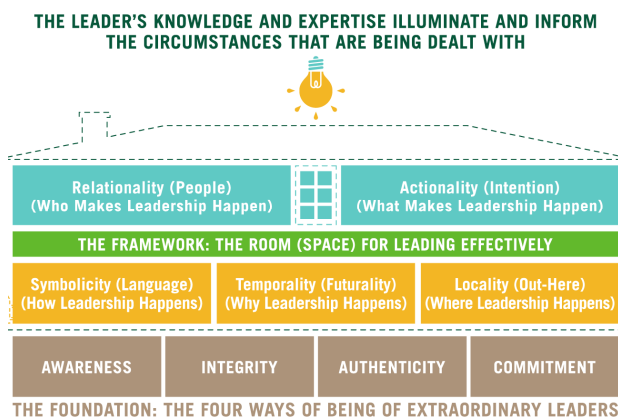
THE LEADER'S KNOWLEDGE AND EXPERTISE ILLUMINATE AND INFORM THE CIRCUMSTANCES THAT ARE BEING DEALT WITH

Relationality (People)
(Who Makes Leadership Happen)

Actionality (Intention)
(What Makes Leadership Happen)

THE FRAMEWORK: THE ROOM (SPACE) FOR LEADING EFFECTIVELY

Symbolicity (Language)
(How Leadership Happens)

Temporality (Futurality)
(Why Leadership Happens)

Locality (Out-Here)
(Where Leadership Happens)

AWARENESS

INTEGRITY

AUTHENTICITY

COMMITMENT

THE FOUNDATION: THE FOUR WAYS OF BEING OF EXTRAORDINARY LEADERS